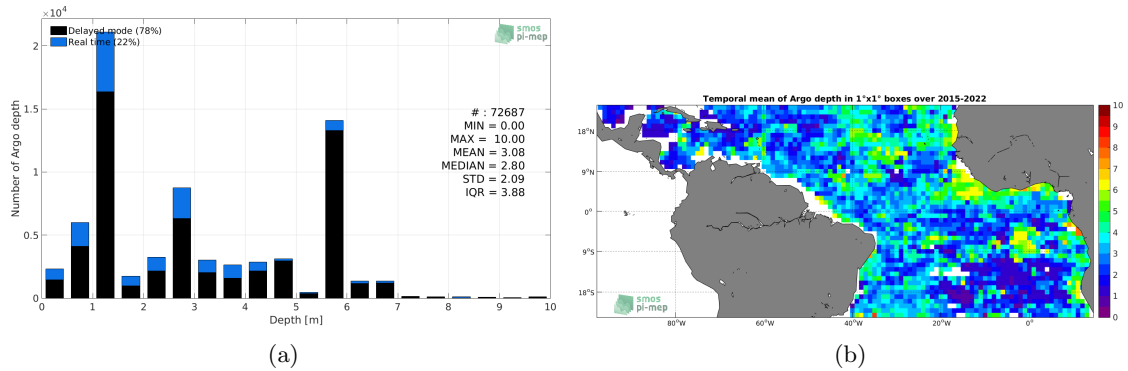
$\times10^4$

Delayed mode (78%)
Real time (22%)

smos pi-mep

# : 72687
MIN = 0.00
MAX = 10.00
MEAN = 3.08
MEDIAN = 2.80
STD = 2.09
IQR = 3.88

Number of Argo depth

2
1.5
1
0.5
0

0 1 2 3 4 5 6 7 8 9 10

Depth [m]

(a)

Temporal mean of Argo depth in 1°x1° boxes over 2015-2022

18°N
9°N
0°
9°S
18°S

80°W 60°W 40°W 20°W 0°

smos pi-mep

10
9
8
7
6
5
4
3
2
1
0

(b)